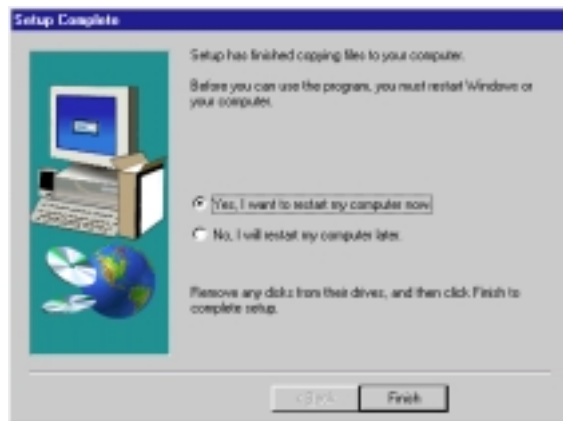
Setup Complete

Setup has finished copying files to your computer.

Before you can use the program, you must restart Windows or your computer.

Yes, I want to restart my computer now.

No, I will restart my computer later.

Remove any disks from their drives, and then click Finish to complete setup.

< Back

Finish